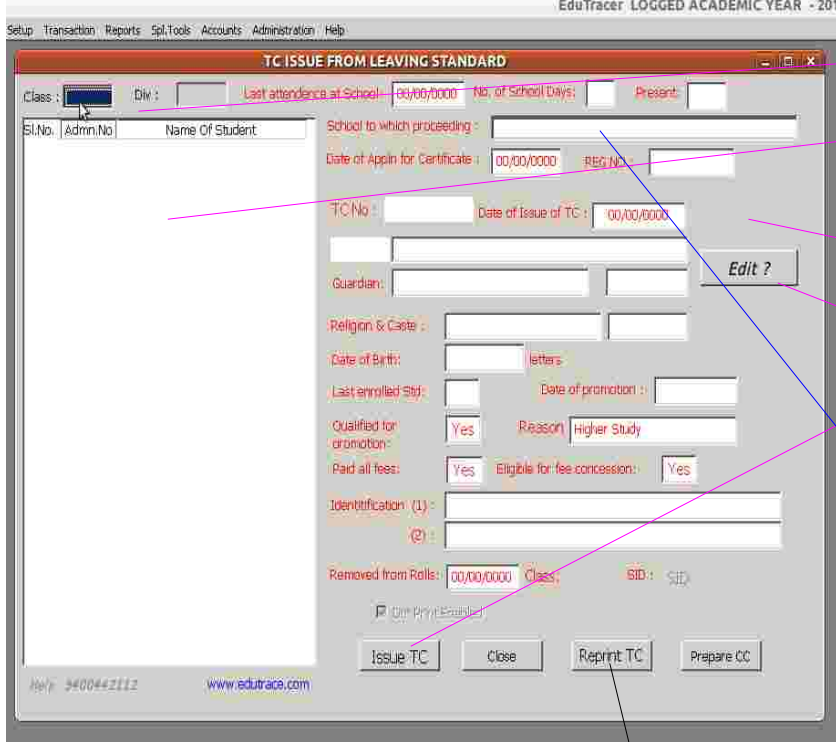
EduTracer LOGGED ACADEMIC YEAR - 20

Setup Transaction Reports Spl.Tools Accounts Administration Help

TC ISSUE FROM LEAVING STANDARD

Class : Div :

Sl.No. Admn.No Name Of Student

Last attendence at School : 00/00/0000 No. of School Days: Present:

School to which proceeding :

Date of Appln for Certificate : 00/00/0000 REG NO :

TC No : Date of Issue of TC : 00/00/0000

Edit ?

Guardian:

Religion & Caste :

Date of Birth: letters

Last enrolled Std: Date of promotion :

Qualified for promotion: Yes Reason Higher Study

Paid all fees: Yes Eligible for fee concession: Yes

Identification (1) :

(2) :

Removed from Rolls: 00/00/0000 Class: SID : SID

Dot Print Enabled

Issue TC Close Reprint TC Prepare CC

Help 9400442112 www.edutrace.com